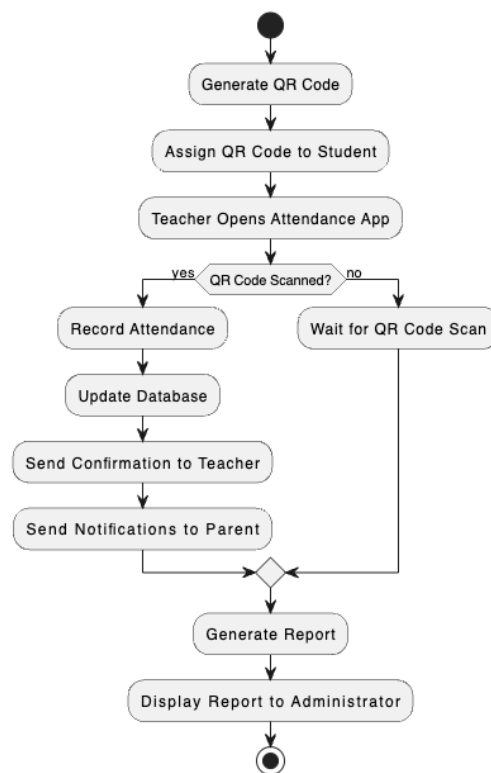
Generate QR Code

Assign QR Code to Student

Teacher Opens Attendance App

yes

QR Code Scanned?

no

Record Attendance

Wait for QR Code Scan

Update Database

Send Confirmation to Teacher

Send Notifications to Parent

Generate Report

Display Report to Administrator